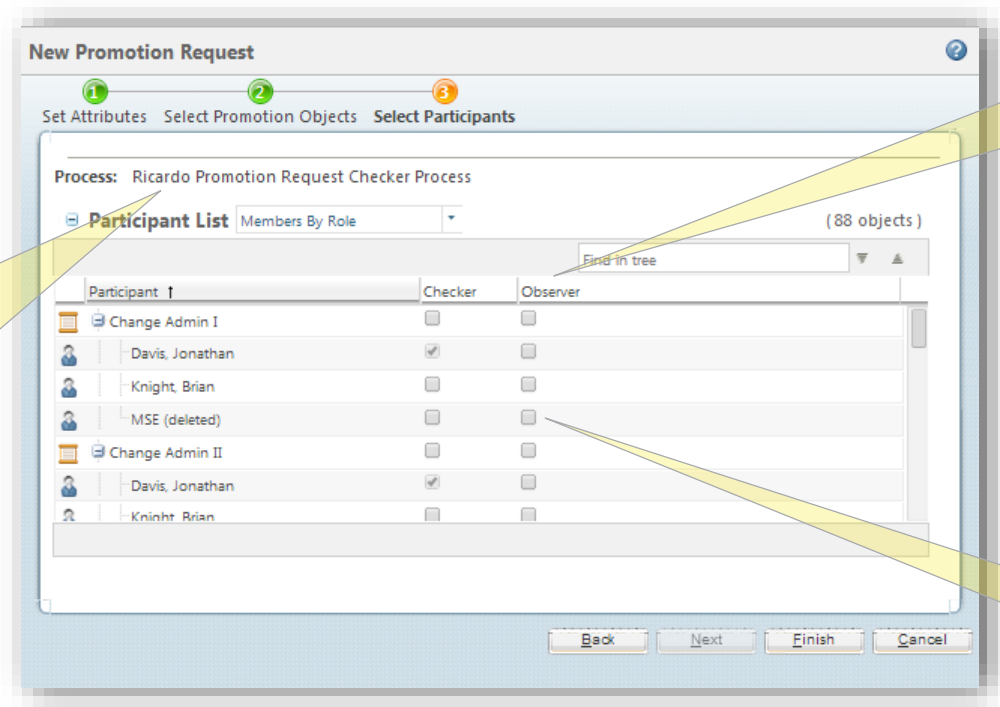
New Promotion Request

1 Set Attributes 2 Select Promotion Objects 3 Select Participants

Process: Ricardo Promotion Request Checker Process

Participant List Members By Role (88 objects)

Find in tree

| Participant | Checker | Observer |
|---|---|---|
| Change Admin I | | |
| Davis, Jonathan | | |
| Knight, Brian | | |
| MSE (deleted) | | |
| Change Admin II | | |
| Davis, Jonathan | | |
| Knight, Brian | | |

Back Next Finish Cancel